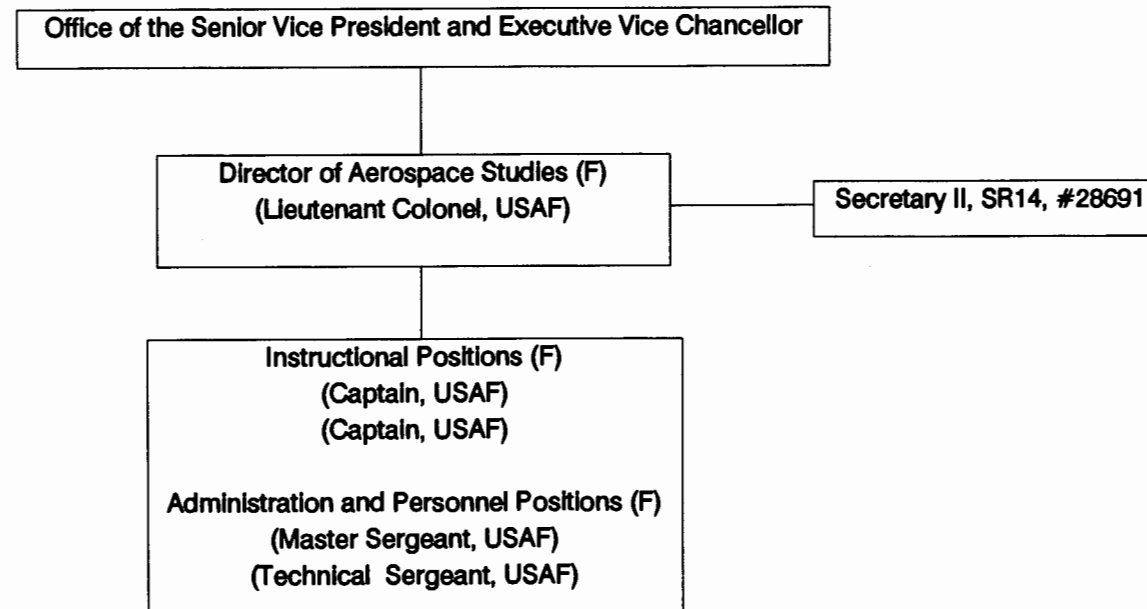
Office of the Senior Vice President and Executive Vice Chancellor

Director of Aerospace Studies (F)
(Lieutenant Colonel, USAF)

Secretary II, SR14, #28691

Instructional Positions (F)
(Captain, USAF)
(Captain, USAF)

Administration and Personnel Positions (F)
(Master Sergeant, USAF)
(Technical Sergeant, USAF)